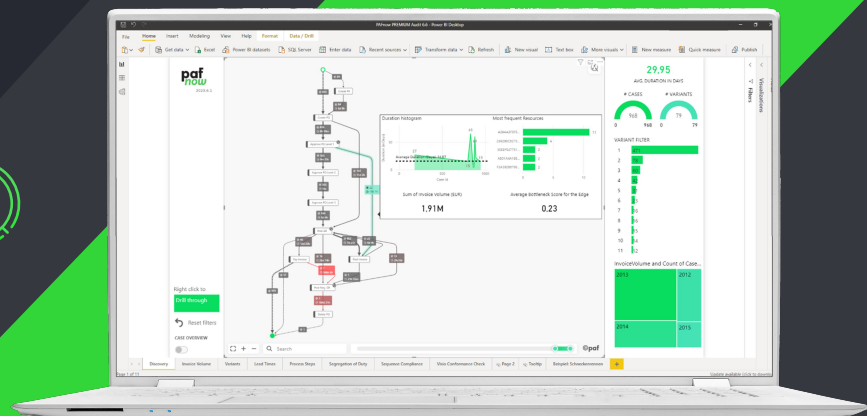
PAFnow PREMIUM Audit 6.6 - Power BI Desktop

File Home Insert Modeling View Help Format Data / Drill

Get data Excel Power BI datasets SQL Server Enter data Recent sources Transform data Refresh New visual Text box More visuals New measure Quick measure Publish

paf now

Duration histogram

Most frequent Resources

Sum of Invoice Volume (EUR)

1.91M

Average bottleneck score for the Edge

0.23

Right click to

Drill through

Reset filters

CASE OVERVIEW

Search

paf

29.95

AVG. DURATION IN DAYS

# CASES

968

0 968

# VARIANTS

79

0 79

VARIANT FILTER

1
2
3
4
5
6
7
8
9
10
11

InvoiceVolume and Count of Case...

2013
2012
2014
2015

Visualizations

Filters

Discovery Invoice Volume Variants Lead Times Process Steps Segregation of Duty Sequence Compliance Visio Conformance Check Page 2 Tooltip Beispiel Schwachstellenmuster

Page 1 of 11